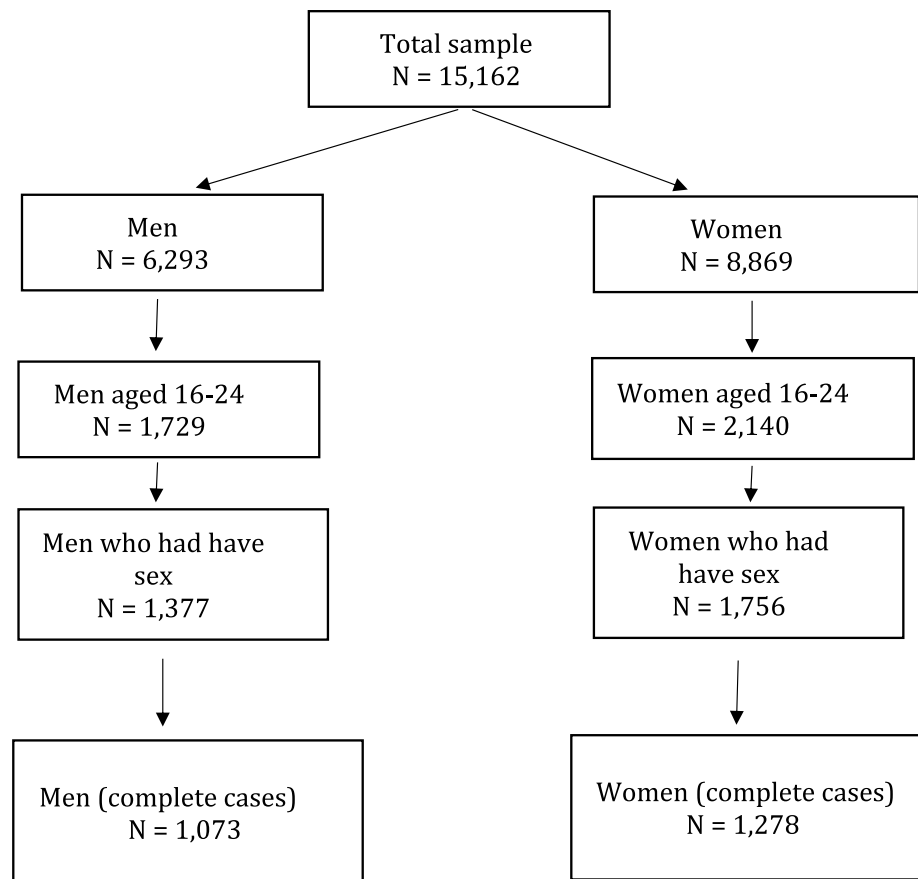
Total sample
N = 15,162

Men
N = 6,293

Men aged 16-24
N = 1,729

Men who had have sex
N = 1,377

Men (complete cases)
N = 1,073

Women
N = 8,869

Women aged 16-24
N = 2,140

Women who had have sex
N = 1,756

Women (complete cases)
N = 1,278